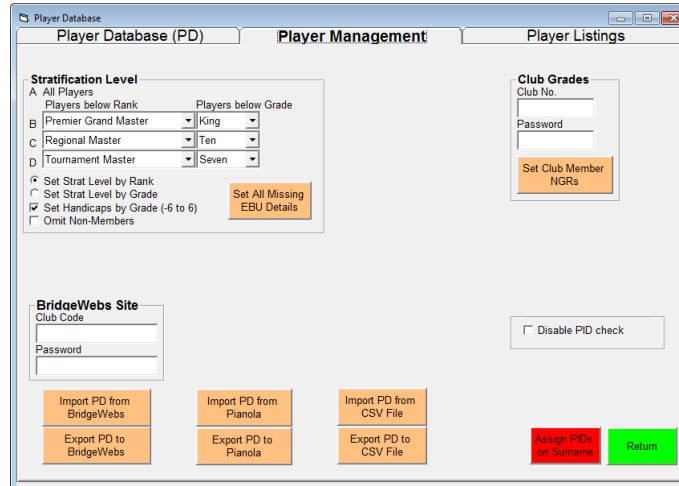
Player Database

Player Database (PD)

Player Management

Player Listings

Stratification Level

A All Players

Players below Rank

Players below Grade

B Premier Grand Master King

C Regional Master Ten

D Tournament Master Seven

Set Strat Level by Rank

Set Strat Level by Grade

Set Handicaps by Grade (-6 to 6)

Omit Non-Members

Set All Missing EBU Details

Club Grades

Club No.

Password

Set Club Member NGRs

BridgeWebs Site

Club Code

Password

Disable PID check

Import PD from BridgeWebs

Export PD to BridgeWebs

Import PD from Pianola

Export PD to Pianola

Import PD from CSV File

Export PD to CSV File

Assign PIDs on Surname

Return